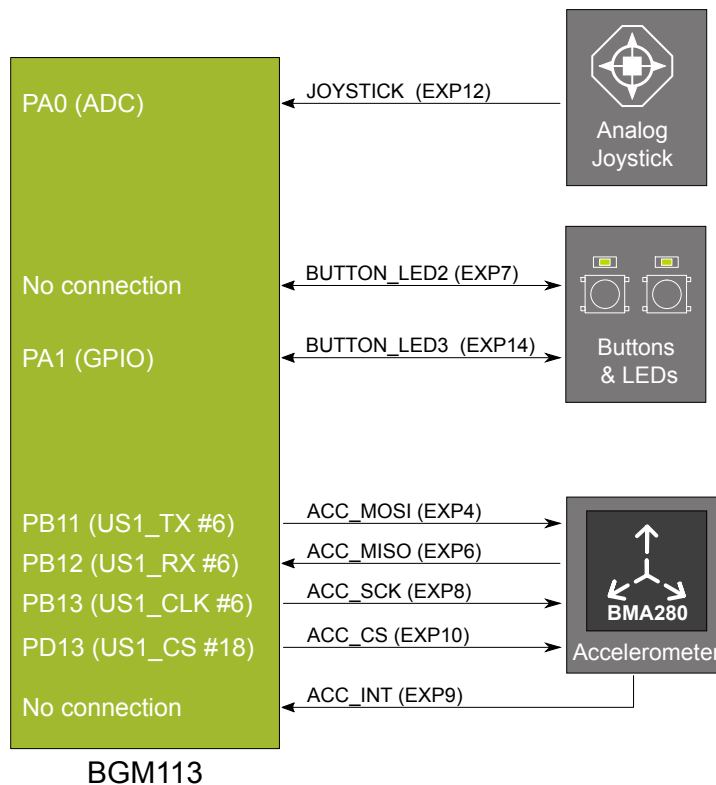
PA0 (ADC)

No connection

PA1 (GPIO)

PB11 (US1_TX #6)
PB12 (US1_RX #6)
PB13 (US1_CLK #6)
PD13 (US1_CS #18)

No connection

BGM113

JOYSTICK (EXP12)

BUTTON_LED2 (EXP7)

BUTTON_LED3 (EXP14)

ACC_MOSI (EXP4)
ACC_MISO (EXP6)
ACC_SCK (EXP8)
ACC_CS (EXP10)
ACC_INT (EXP9)

Analog Joystick

Buttons & LEDs

BMA280
Accelerometer